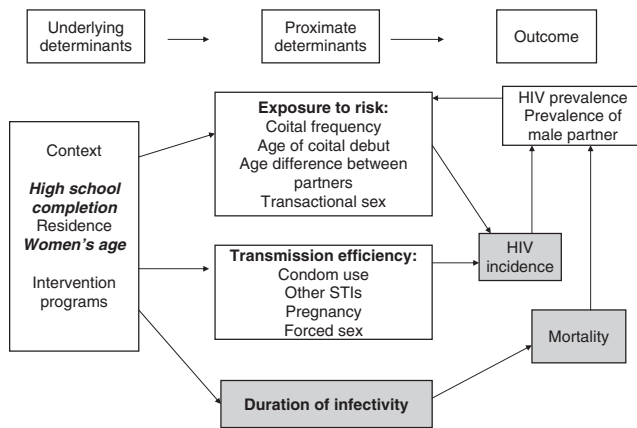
Underlying determinants

Proximate determinants

Outcome

Context

***High school completion***
Residence
***Women's age***

Intervention programs

**Exposure to risk:**
Coital frequency
Age of coital debut
Age difference between partners
Transactional sex

HIV prevalence
Prevalence of male partner

**Transmission efficiency:**
Condom use
Other STIs
Pregnancy
Forced sex

HIV incidence

Mortality

**Duration of infectivity**